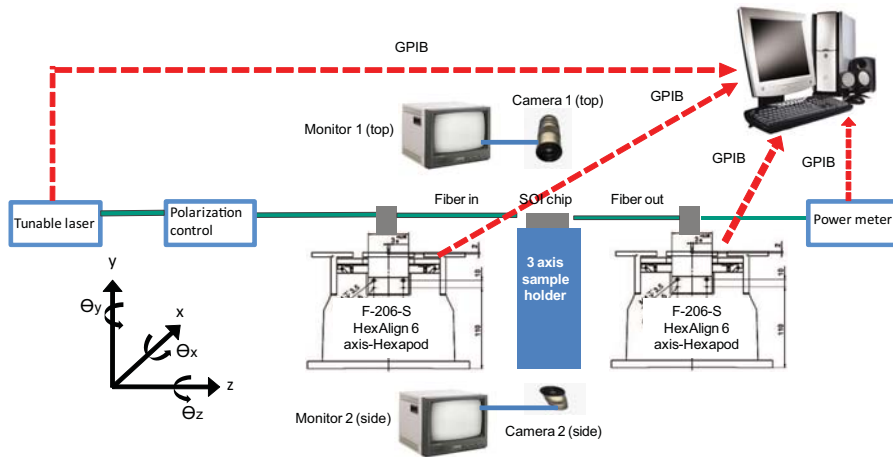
GPIB

GPIB

Monitor 1 (top)

Camera 1 (top)

GPIB

GPIB

Tunable laser

Polarization control

Fiber in

SOI chip

Fiber out

Power meter

y

x

Θy

Θx

z

Θz

F-206-S HexAlign 6 axis-Hexapod

3 axis sample holder

F-206-S HexAlign 6 axis-Hexapod

Monitor 2 (side)

Camera 2 (side)